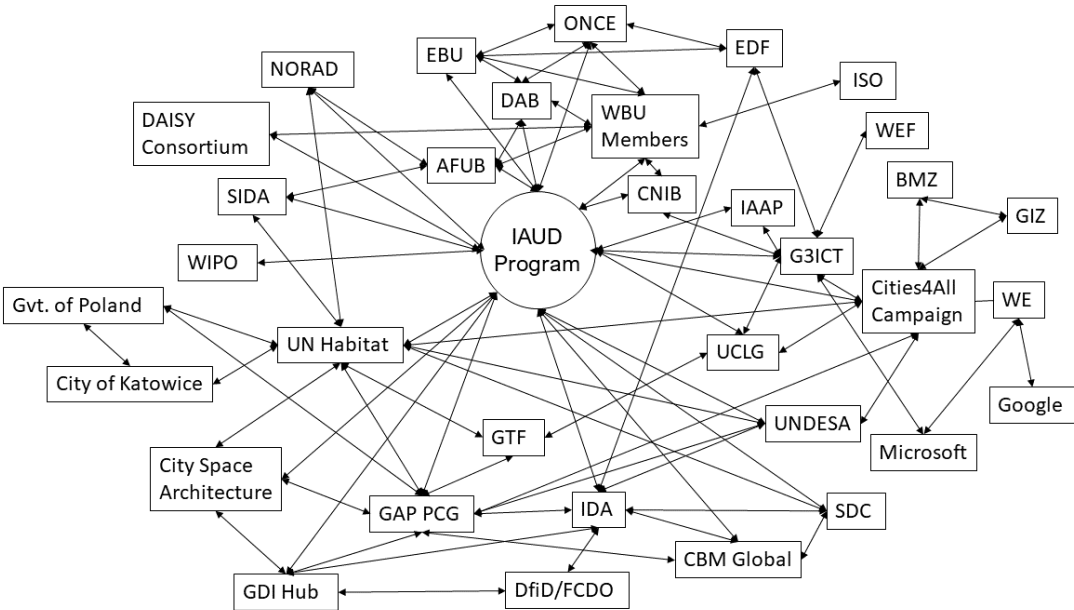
ONCE
EBU
EDF
NORAD
DAB
ISO
WBU Members
DAISY Consortium
WEF
AFUB
SIDA
CNIB
BMZ
GIZ
IAAP
IAUD Program
WIPO
G3ICT
Cities4All Campaign
WE
Gvt. of Poland
UN Habitat
UCLG
City of Katowice
Google
GTF
UNDESA
Microsoft
City Space Architecture
GAP PCG
IDA
SDC
CBM Global
GDI Hub
DfiD/FCDO